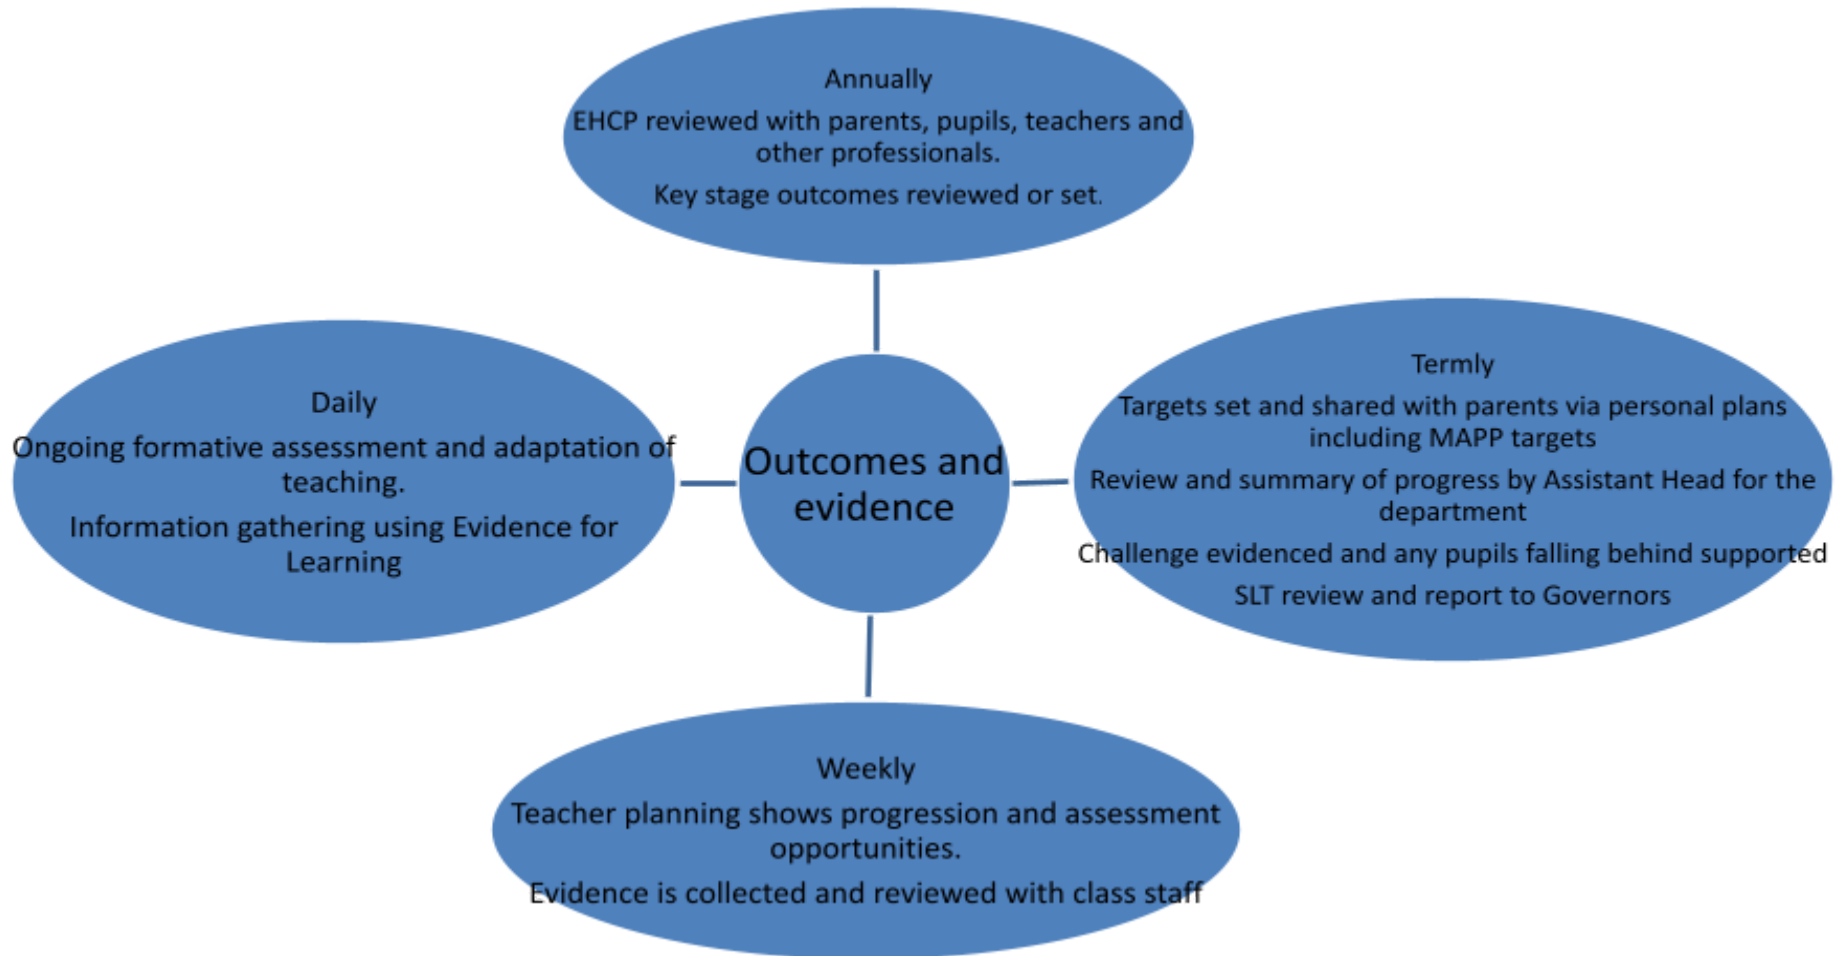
Annually

EHCP reviewed with parents, pupils, teachers and other professionals.

Key stage outcomes reviewed or set.

Daily

Ongoing formative assessment and adaptation of teaching.

Information gathering using Evidence for Learning

Outcomes and evidence

Termly

Targets set and shared with parents via personal plans including MAPP targets

Review and summary of progress by Assistant Head for the department

Challenge evidenced and any pupils falling behind supported

SLT review and report to Governors

Weekly

Teacher planning shows progression and assessment opportunities.

Evidence is collected and reviewed with class staff